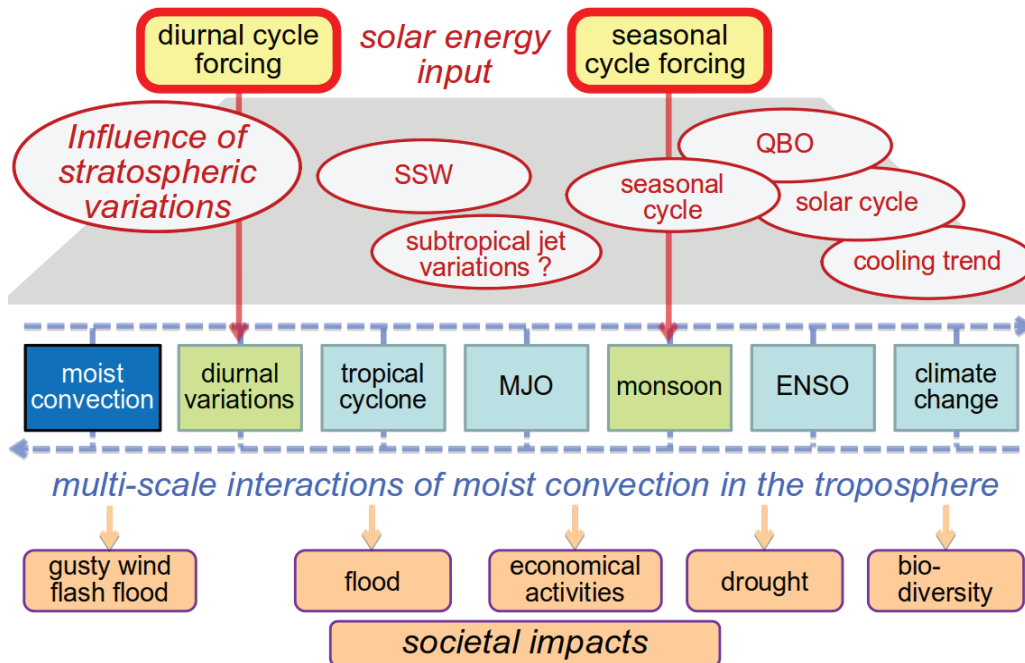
diurnal cycle forcing

solar energy input

seasonal cycle forcing

Influence of stratospheric variations

SSW

subtropical jet variations ?

QBO

seasonal cycle

solar cycle

cooling trend

moist convection

diurnal variations

tropical cyclone

MJO

monsoon

ENSO

climate change

multi-scale interactions of moist convection in the troposphere

gusty wind flash flood

flood

economical activities

drought

bio-diversity

societal impacts